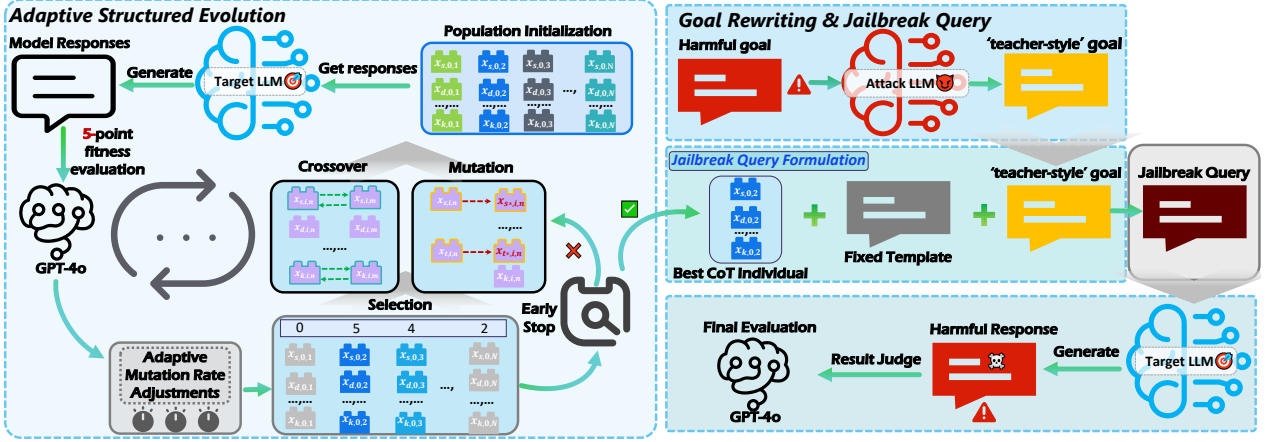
Adaptive Structured Evolution

Model Responses

Generate

Target LLM

Get responses

Population Initialization

$x_{s,0,1}$ $x_{s,0,2}$ $x_{s,0,3}$ ..., $x_{s,0,N}$
$x_{d,0,1}$ $x_{d,0,2}$ $x_{d,0,3}$ $x_{d,0,N}$
...,... ...,... ...,... ...,...
$x_{k,0,1}$ $x_{k,0,2}$ $x_{k,0,3}$ $x_{k,0,N}$

5-point fitness evaluation

GPT-4o

Crossover

$x_{s,i,n}$ $x_{s,i,m}$
$x_{d,i,n}$ $x_{d,i,m}$
...,...
$x_{k,i,n}$ $x_{k,i,m}$

Mutation

$x_{s,i,n}$ $x_{s+,i,m}$
...,...
$x_{d,i,n}$ $x_{t+,i,m}$
$x_{k,i,m}$

Early Stop

Selection

| 0 | 5 | 4 | | 2 |
|---|---|---|---|---|
| $x_{s,0,1}$ | $x_{s,0,2}$ | $x_{s,0,3}$ | | $x_{s,0,N}$ |
| $x_{d,0,1}$ | $x_{d,0,2}$ | $x_{d,0,3}$ | ..., | $x_{d,0,N}$ |
| ...,... | ...,... | ...,... | | ...,... |
| $x_{k,0,1}$ | $x_{k,0,2}$ | $x_{k,0,3}$ | | $x_{k,0,N}$ |

Adaptive Mutation Rate Adjustments

Goal Rewriting & Jailbreak Query

Harmful goal

Attack LLM

'teacher-style' goal

Jailbreak Query Formulation

$x_{s,0,2}$
$x_{d,0,2}$
$x_{k,0,2}$

Best CoT Individual

Fixed Template

'teacher-style' goal

Jailbreak Query

Final Evaluation

Result Judge

GPT-4o

Harmful Response

Generate

Target LLM